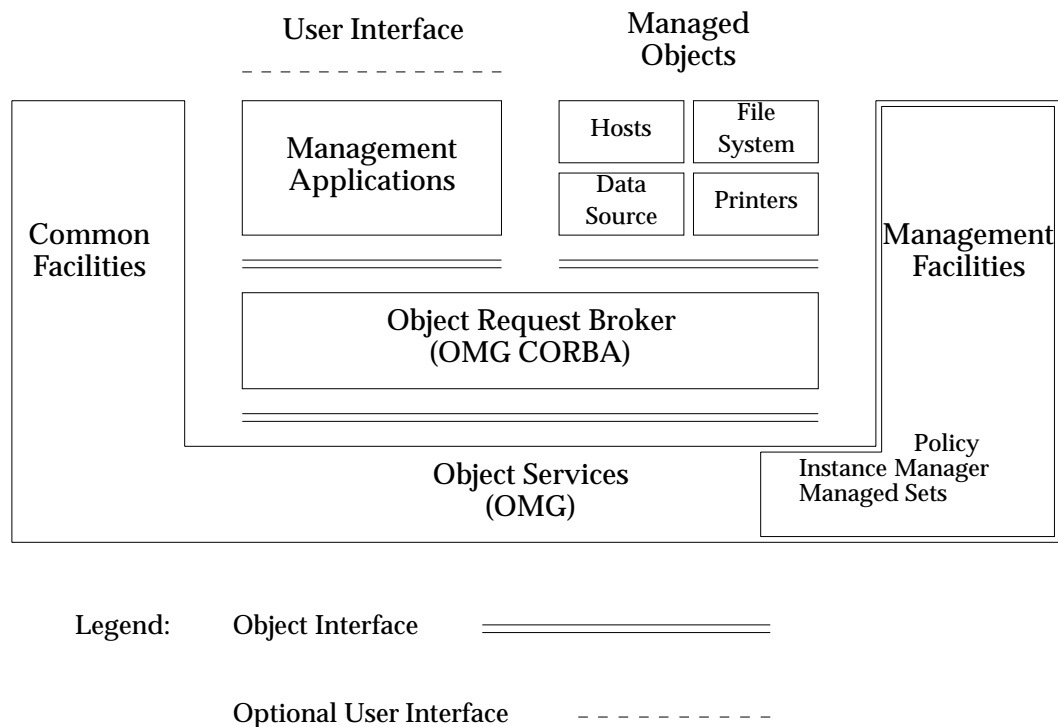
User Interface

Managed Objects

Management Applications

Hosts

File System

Data Source

Printers

Common Facilities

Management Facilities

Object Request Broker (OMG CORBA)

Policy
Instance Manager
Managed Sets

Object Services (OMG)

Legend: Object Interface

Optional User Interface